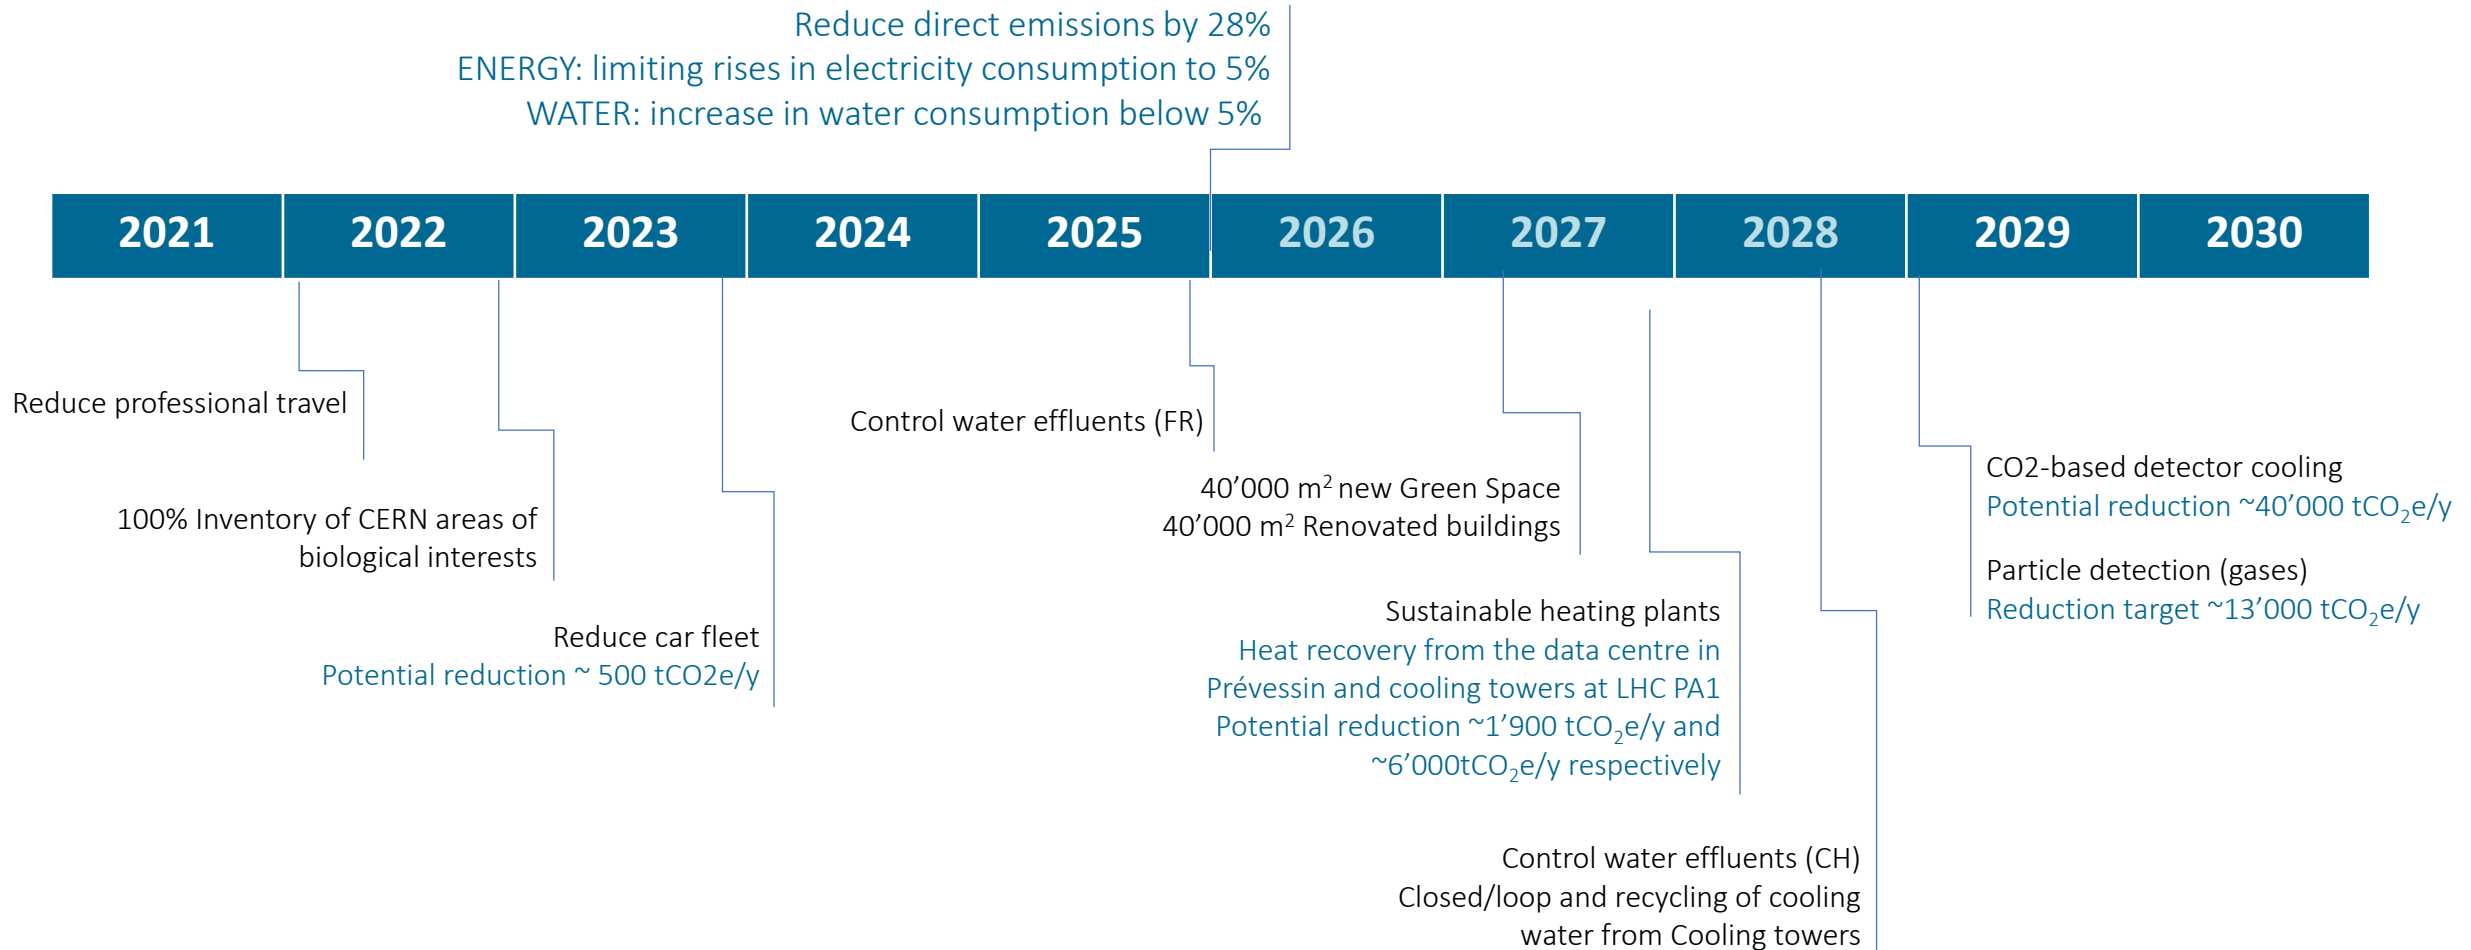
Reduce direct emissions by 28%
ENERGY: limiting rises in electricity consumption to 5%
WATER: increase in water consumption below 5%

| 2021 | 2022 | 2023 | 2024 | 2025 | 2026 | 2027 | 2028 | 2029 | 2030 |
|---|---|---|---|---|---|---|---|---|---|

Reduce professional travel

100% Inventory of CERN areas of biological interests

Reduce car fleet
Potential reduction ~ 500 tCO2e/y

Control water effluents (FR)

40’000 m$^2$ new Green Space
40’000 m$^2$ Renovated buildings

Sustainable heating plants
Heat recovery from the data centre in Prévessin and cooling towers at LHC PA1
Potential reduction ~1’900 t$CO_2$e/y and ~6’000t$CO_2$e/y respectively

Control water effluents (CH)
Closed/loop and recycling of cooling water from Cooling towers

CO2-based detector cooling
Potential reduction ~40’000 t$CO_2$e/y

Particle detection (gases)
Reduction target ~13’000 t$CO_2$e/y